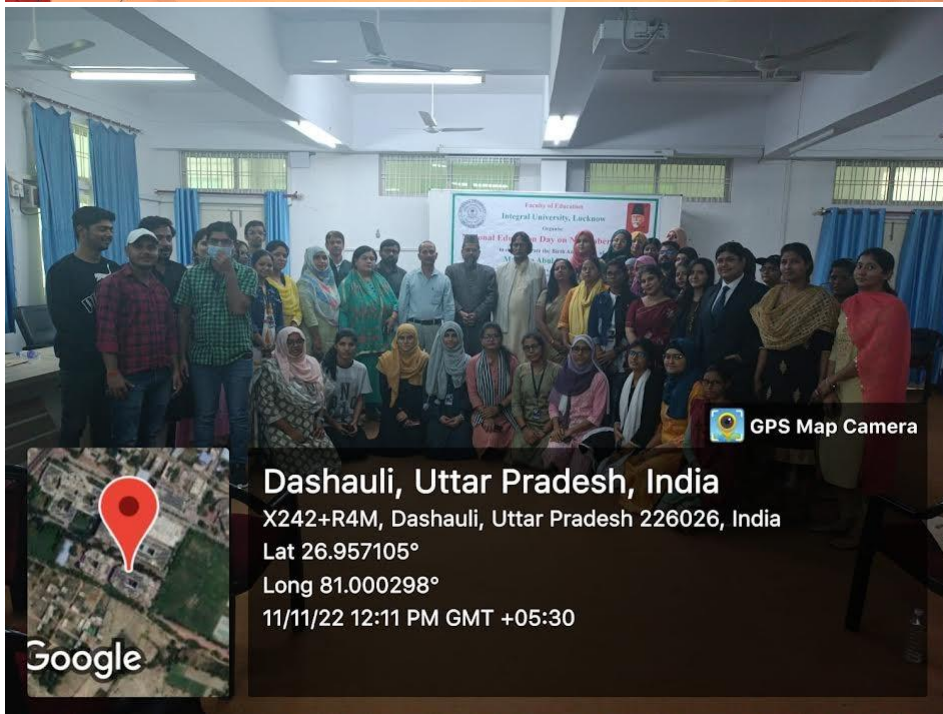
Faculty of Education
Integral University, Lucknow
Organise
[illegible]onal Educat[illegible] Day on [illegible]
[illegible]
M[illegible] Abul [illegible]

GPS Map Camera

Dashauli, Uttar Pradesh, India
X242+R4M, Dashauli, Uttar Pradesh 226026, India
Lat 26.957105°
Long 81.000298°
11/11/22 12:11 PM GMT +05:30

Google